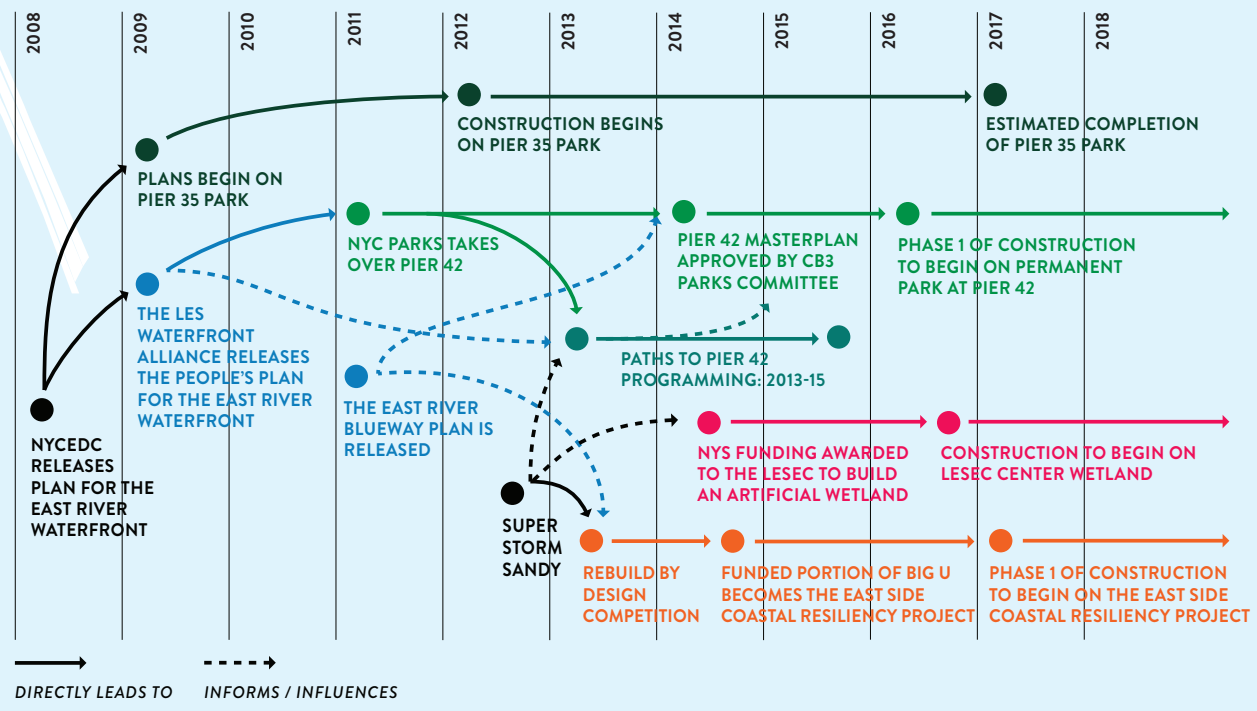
2008
2009
2010
2011
2012
2013
2014
2015
2016
2017
2018

CONSTRUCTION BEGINS ON PIER 35 PARK

ESTIMATED COMPLETION OF PIER 35 PARK

PLANS BEGIN ON PIER 35 PARK

NYC PARKS TAKES OVER PIER 42

PIER 42 MASTERPLAN APPROVED BY CB3 PARKS COMMITTEE

PHASE 1 OF CONSTRUCTION TO BEGIN ON PERMANENT PARK AT PIER 42

THE LES WATERFRONT ALLIANCE RELEASES THE PEOPLE'S PLAN FOR THE EAST RIVER WATERFRONT

PATHS TO PIER 42 PROGRAMMING: 2013-15

THE EAST RIVER BLUEWAY PLAN IS RELEASED

NYCEDC RELEASES PLAN FOR THE EAST RIVER WATERFRONT

NYS FUNDING AWARDED TO THE LESEC TO BUILD AN ARTIFICIAL WETLAND

CONSTRUCTION TO BEGIN ON LESEC CENTER WETLAND

SUPER STORM SANDY

REBUILD BY DESIGN COMPETITION

FUNDED PORTION OF BIG U BECOMES THE EAST SIDE COASTAL RESILIENCY PROJECT

PHASE 1 OF CONSTRUCTION TO BEGIN ON THE EAST SIDE COASTAL RESILIENCY PROJECT

DIRECTLY LEADS TO

INFORMS / INFLUENCES